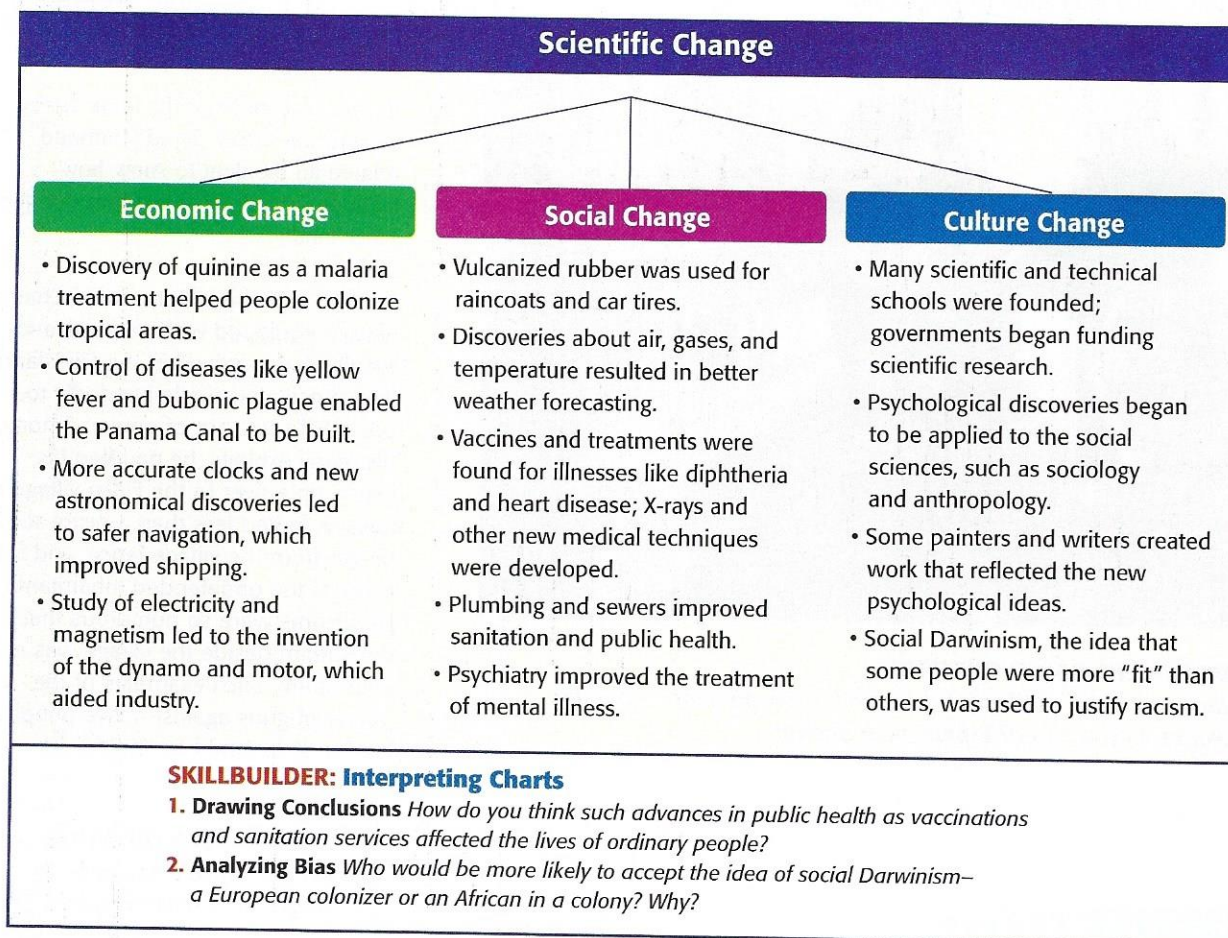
Scientific Change

Economic Change

• Discovery of quinine as a malaria treatment helped people colonize tropical areas.
• Control of diseases like yellow fever and bubonic plague enabled the Panama Canal to be built.
• More accurate clocks and new astronomical discoveries led to safer navigation, which improved shipping.
• Study of electricity and magnetism led to the invention of the dynamo and motor, which aided industry.

Social Change

• Vulcanized rubber was used for raincoats and car tires.
• Discoveries about air, gases, and temperature resulted in better weather forecasting.
• Vaccines and treatments were found for illnesses like diphtheria and heart disease; X-rays and other new medical techniques were developed.
• Plumbing and sewers improved sanitation and public health.
• Psychiatry improved the treatment of mental illness.

Culture Change

• Many scientific and technical schools were founded; governments began funding scientific research.
• Psychological discoveries began to be applied to the social sciences, such as sociology and anthropology.
• Some painters and writers created work that reflected the new psychological ideas.
• Social Darwinism, the idea that some people were more "fit" than others, was used to justify racism.

SKILLBUILDER: Interpreting Charts
1. Drawing Conclusions How do you think such advances in public health as vaccinations and sanitation services affected the lives of ordinary people?
2. Analyzing Bias Who would be more likely to accept the idea of social Darwinism—a European colonizer or an African in a colony? Why?